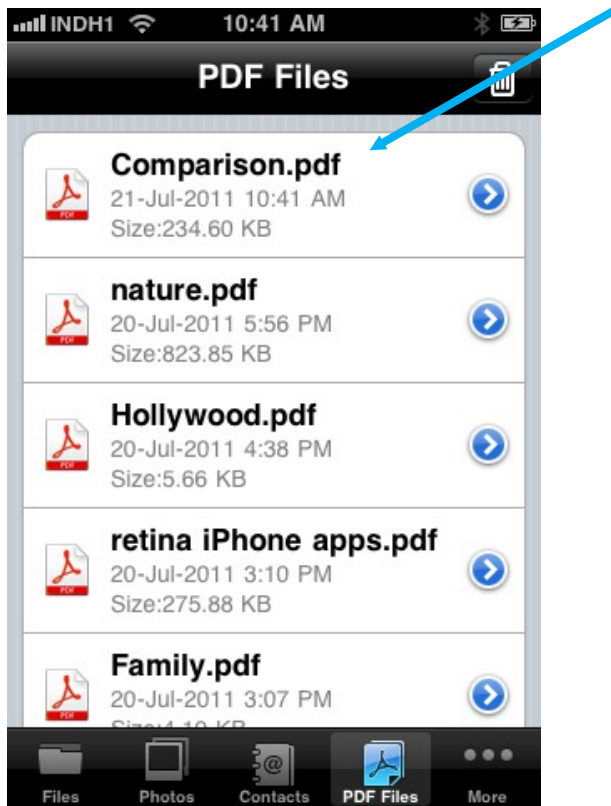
INDH1 10:41 AM

PDF Files

Comparison.pdf
21-Jul-2011 10:41 AM
Size:234.60 KB

nature.pdf
20-Jul-2011 5:56 PM
Size:823.85 KB

Hollywood.pdf
20-Jul-2011 4:38 PM
Size:5.66 KB

retina iPhone apps.pdf
20-Jul-2011 3:10 PM
Size:275.88 KB

Family.pdf
20-Jul-2011 3:07 PM
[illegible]

Files Photos Contacts PDF Files More